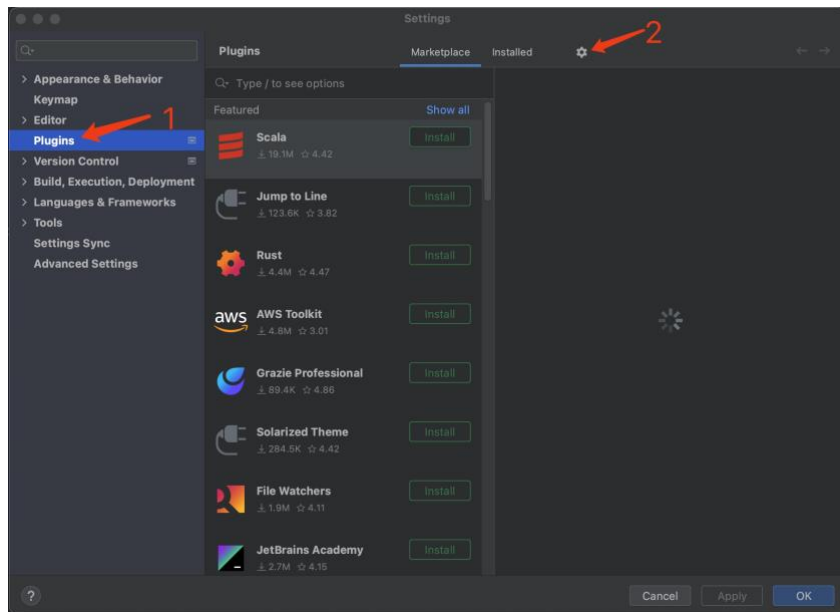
Settings

Q

> Appearance & Behavior
Keymap
> Editor
Plugins
> Version Control
> Build, Execution, Deployment
> Languages & Frameworks
> Tools
Settings Sync
Advanced Settings

1

Plugins

Marketplace Installed

2

Q Type / to see options

Featured Show all

Scala
19.1M 4.42
Install

Jump to Line
123.6K 3.82
Install

Rust
4.4M 4.47
Install

aws AWS Toolkit
4.8M 3.01
Install

Grazie Professional
89.4K 4.86
Install

Solarized Theme
284.5K 4.42
Install

File Watchers
1.9M 4.11
Install

JetBrains Academy
2.7M 4.15
Install

?

Cancel Apply OK